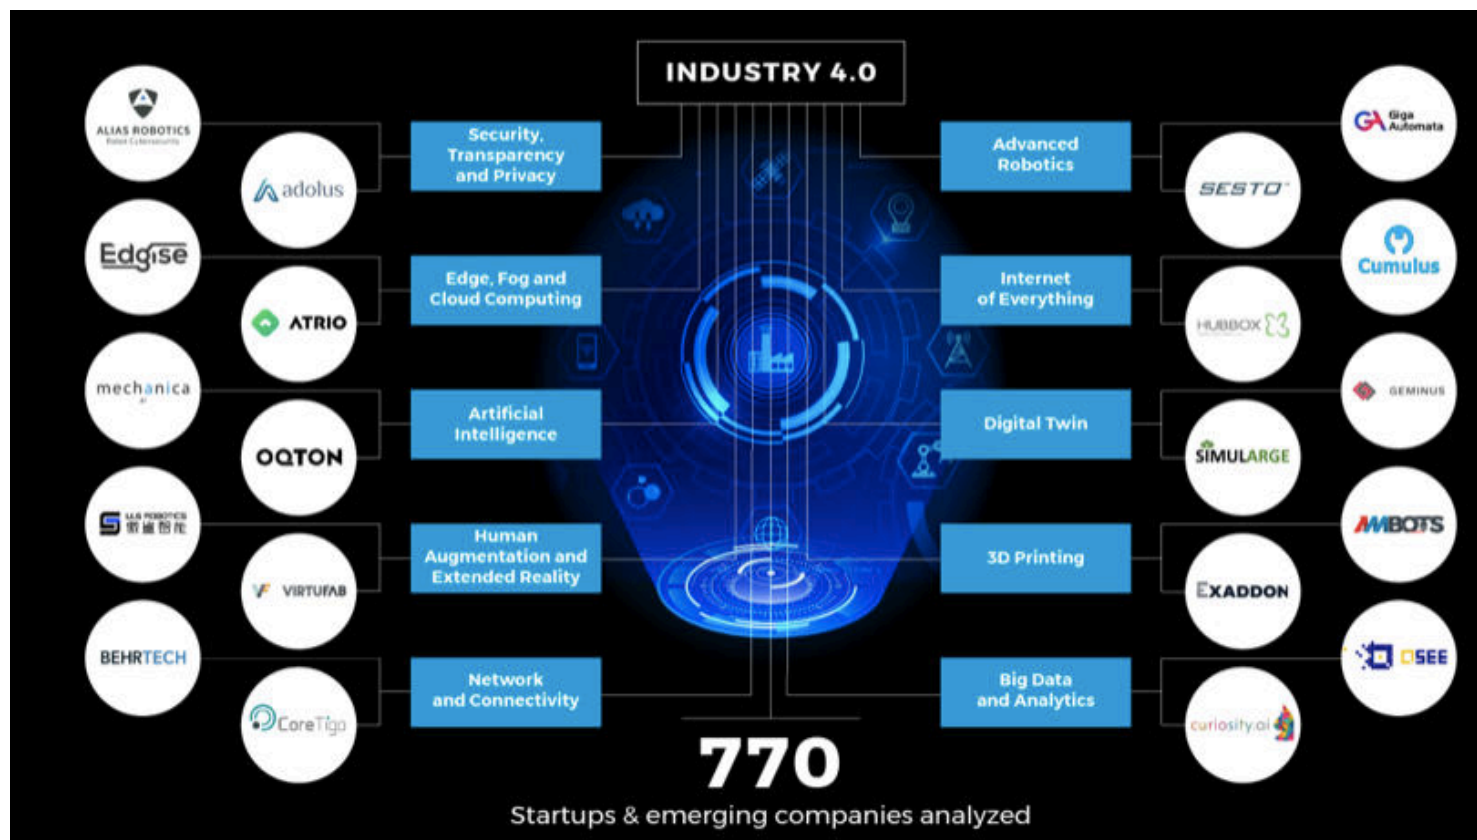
INDUSTRY 4.0

ALIAS ROBOTICS
Robot Cybersecurity

adolus

Security, Transparency and Privacy

Edgise

ATRIO

Edge, Fog and Cloud Computing

mechanica

OQTON

Artificial Intelligence

U.S ROBOTICS 优盛智能

VIRTUFAB

Human Augmentation and Extended Reality

BEHRTECH

CoreTigo

Network and Connectivity

Giga Automata

SESTO

Advanced Robotics

Cumulus

HUBBOX

Internet of Everything

GEMINUS

SIMULARGE

Digital Twin

MBOTS

EXADDON

3D Printing

OSEE

curiosity.ai

Big Data and Analytics

770

Startups & emerging companies analyzed